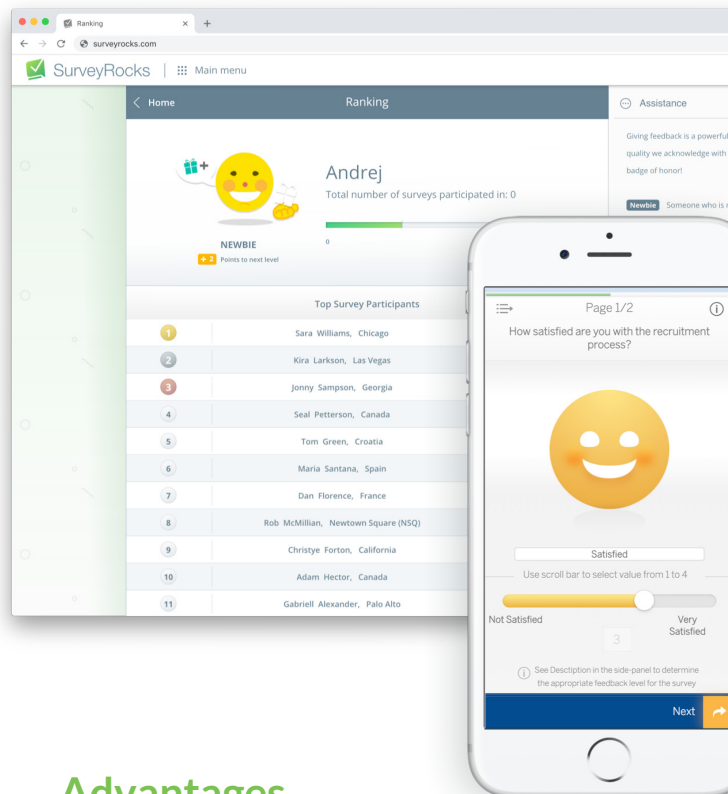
Ranking
+
surveyrocks.com
SurveyRocks | Main menu

Home
Ranking

Andrej
Total number of surveys participated in: 0

NEWBIE
+2 Points to next level

0

Top Survey Participants

| | |
|---|---|
| 1 | Sara Williams, Chicago |
| 2 | Kira Larkson, Las Vegas |
| 3 | Jonny Sampson, Georgia |
| 4 | Seal Petterson, Canada |
| 5 | Tom Green, Croatia |
| 6 | Maria Santana, Spain |
| 7 | Dan Florence, France |
| 8 | Rob McMillian, Newtown Square (NSQ) |
| 9 | Christye Forton, California |
| 10 | Adam Hector, Canada |
| 11 | Gabriell Alexander, Palo Alto |

Assistance

Giving feedback is a powerful quality we acknowledge with badge of honor!

Newbie Someone who is

Page 1/2
How satisfied are you with the recruitment process?

Satisfied
Use scroll bar to select value from 1 to 4
Not Satisfied
Very Satisfied
3
See Desctiption in the side-panel to determine the appropriate feedback level for the survey

Next

Advantages